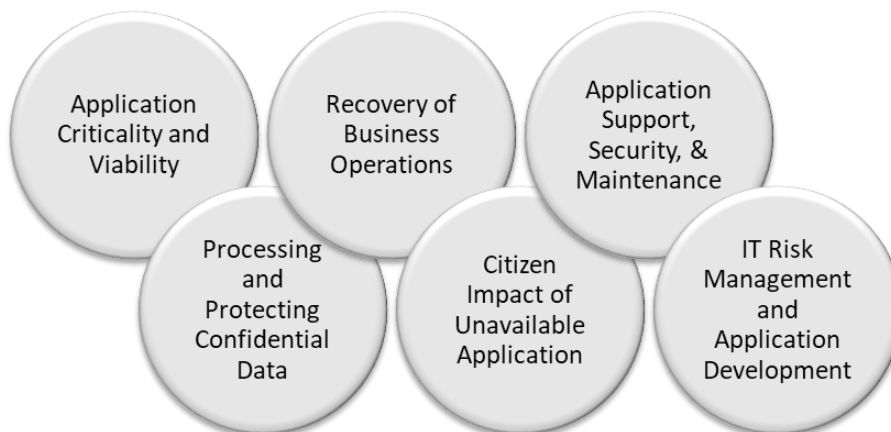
Application Criticality and Viability

Recovery of Business Operations

Application Support, Security, & Maintenance

Processing and Protecting Confidential Data

Citizen Impact of Unavailable Application

IT Risk Management and Application Development